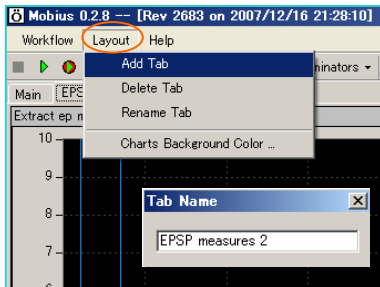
Mobius 0.2.8 -- [Rev 2683 on 2007/12/16 21:28:10]

Workflow Layout Help

Add Tab
Delete Tab
Rename Tab
Charts Background Color ...

minators

Main EPS

Extract ep m

10
9
8
7

Tab Name

EPSP measures 2